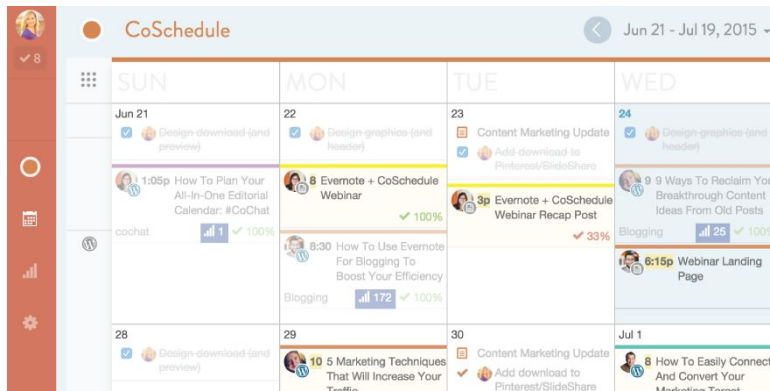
8

CoSchedule

Jun 21 - Jul 19, 2015

SUN

MON

TUE

WED

Jun 21

Design download (and preview)

1:05p How To Plan Your All-In-One Editorial Calendar: #CoChat

cochat 1 100%

22

Design graphics (and header)

8 Evernote + CoSchedule Webinar

100%

8:30 How To Use Evernote For Blogging To Boost Your Efficiency

Blogging 172 100%

23

Content Marketing Update

Add download to Pinterest/SlideShare

3p Evernote + CoSchedule Webinar Recap Post

33%

24

Design graphics (and header)

9 9 Ways To Reclaim Your Breakthrough Content Ideas From Old Posts

Blogging 25 100%

6:15p Webinar Landing Page

28

Design download (and preview)

29

10 5 Marketing Techniques That Will Increase Your Traffic

30

Content Marketing Update

Add download to Pinterest/SlideShare

Jul 1

8 How To Easily Connect And Convert Your Marketing Target